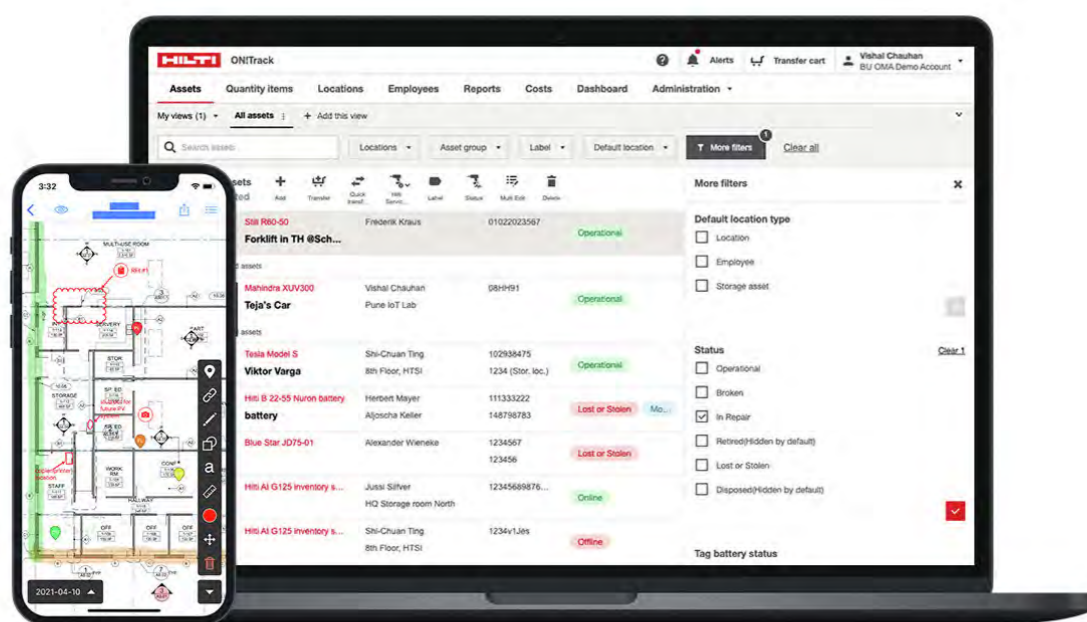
HILTI ON!Track

Alerts Transfer cart Vishal Chauhan BU CMA Demo Account

Assets Quantity items Locations Employees Reports Costs Dashboard Administration

My views (1) All assets + Add this view

Search asset Locations Asset group Label Default location More filters 1 Clear all

Assets Add Transfer Quick transf... Hilti Servic... Label Status Multi Edit Delete

More filters

| | | | |
|---|---|---|---|
| Still R60-50 Forklift in TH @Sch... | Frederik Kraus | 01022023567 | Operational |
| Mahindra XUV300 Teja's Car | Vishal Chauhan Pune IoT Lab | 08HH91 | Operational |
| Tesla Model S Viktor Varga | Shi-Chuan Ting 8th Floor, HTSI | 102938475 1234 (Stor. loc.) | Operational |
| Hilti B 22-55 Nuron battery battery | Herbert Mayer Aljoscha Keller | 111333222 148798783 | Lost or Stolen Mo... |
| Blue Star JD75-01 | Alexander Wieneke | 1234567 123456 | Lost or Stolen |
| Hilti AI G125 inventory s... | Jussi Silfver HQ Storage room North | 12345689876... | Online |
| Hilti AI G125 inventory s... | Shi-Chuan Ting 8th Floor, HTSI | 1234v1Jés | Offline |

Default location type
Location
Employee
Storage asset

Status Clear 1
Operational
Broken
In Repair
Retired(Hidden by default)
Lost or Stolen
Disposed(Hidden by default)

Tag battery status

3:32

MULTI-USE ROOM
STORAGE
STOR
STAFF
WORK RM
OFF
OFF
HALLWAY
CONF
a
2021-04-10